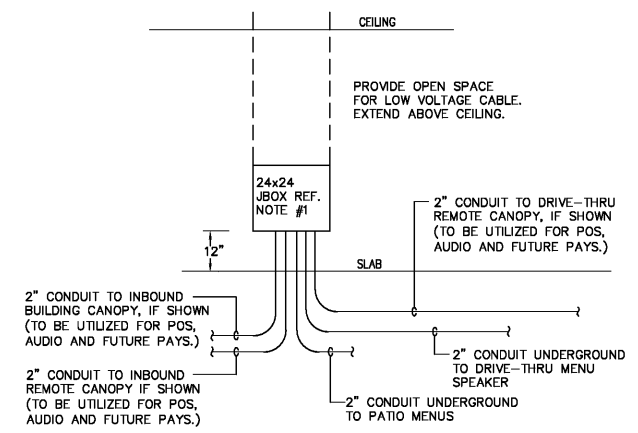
CEILING

PROVIDE OPEN SPACE FOR LOW VOLTAGE CABLE. EXTEND ABOVE CEILING.

24x24 JBOX REF. NOTE #1

2" CONDUIT TO DRIVE-THRU REMOTE CANOPY, IF SHOWN (TO BE UTILIZED FOR POS, AUDIO AND FUTURE PAYS.)

12"

SLAB

2" CONDUIT TO INBOUND BUILDING CANOPY, IF SHOWN (TO BE UTILIZED FOR POS, AUDIO AND FUTURE PAYS.)

2" CONDUIT TO INBOUND REMOTE CANOPY IF SHOWN (TO BE UTILIZED FOR POS, AUDIO AND FUTURE PAYS.)

2" CONDUIT UNDERGROUND TO DRIVE-THRU MENU SPEAKER

2" CONDUIT UNDERGROUND TO PATIO MENUS